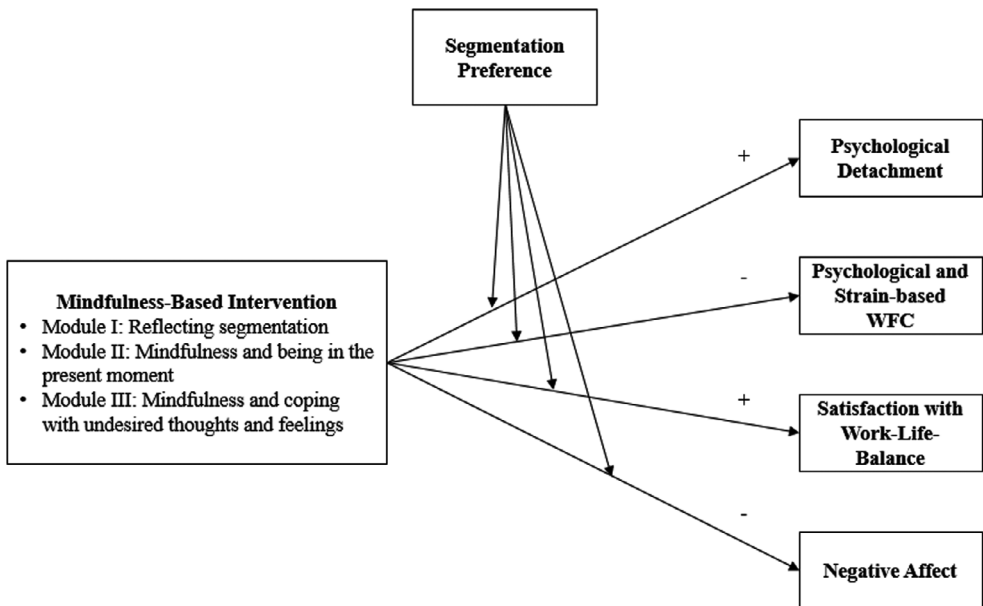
Segmentation Preference

Mindfulness-Based Intervention
- Module I: Reflecting segmentation
- Module II: Mindfulness and being in the present moment
- Module III: Mindfulness and coping with undesired thoughts and feelings

+

Psychological Detachment

-

Psychological and Strain-based WFC

+

Satisfaction with Work-Life-Balance

-

Negative Affect